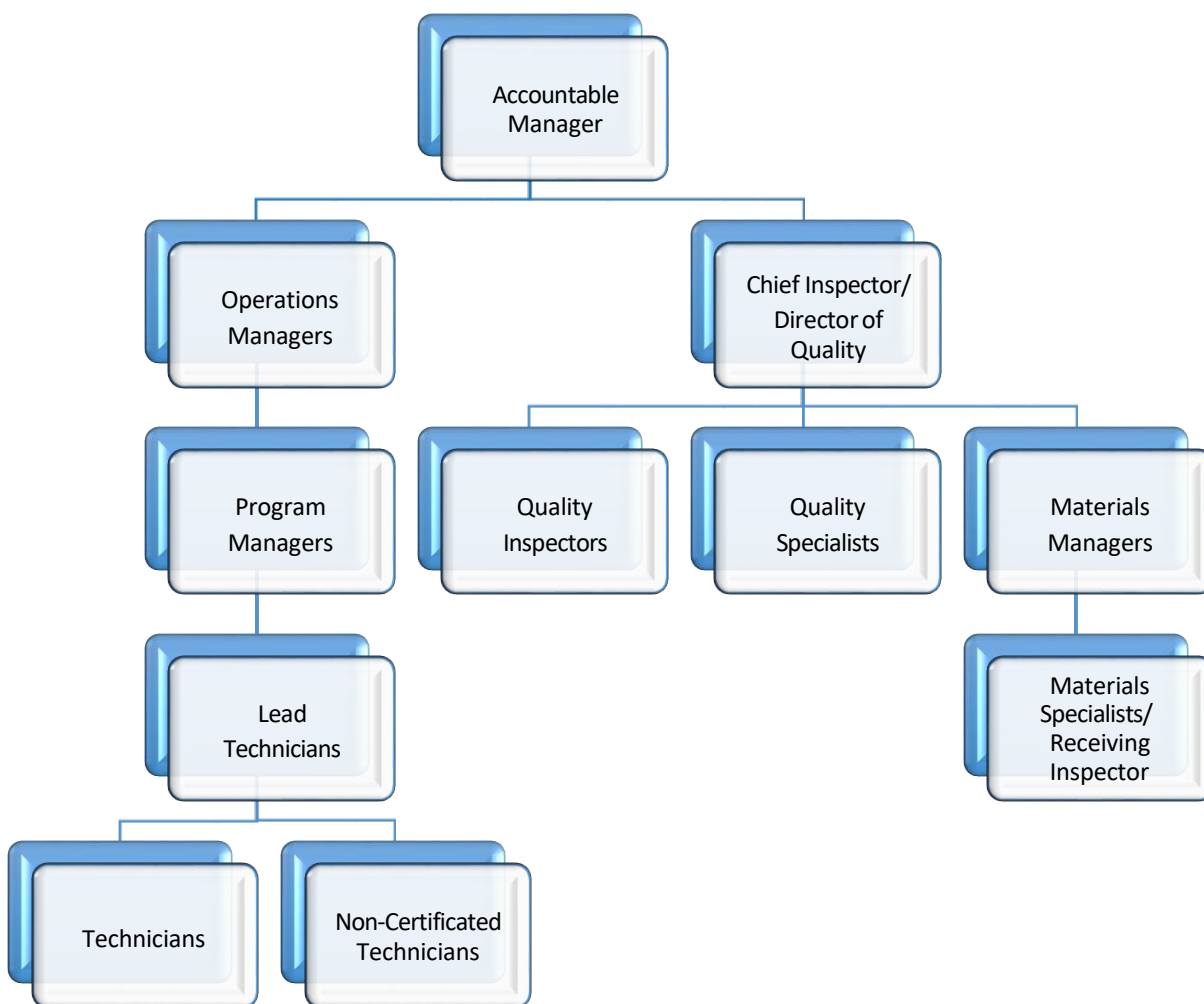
Accountable Manager

Operations Managers

Chief Inspector/ Director of Quality

Program Managers

Quality Inspectors

Quality Specialists

Materials Managers

Lead Technicians

Materials Specialists/ Receiving Inspector

Technicians

Non-Certificated Technicians